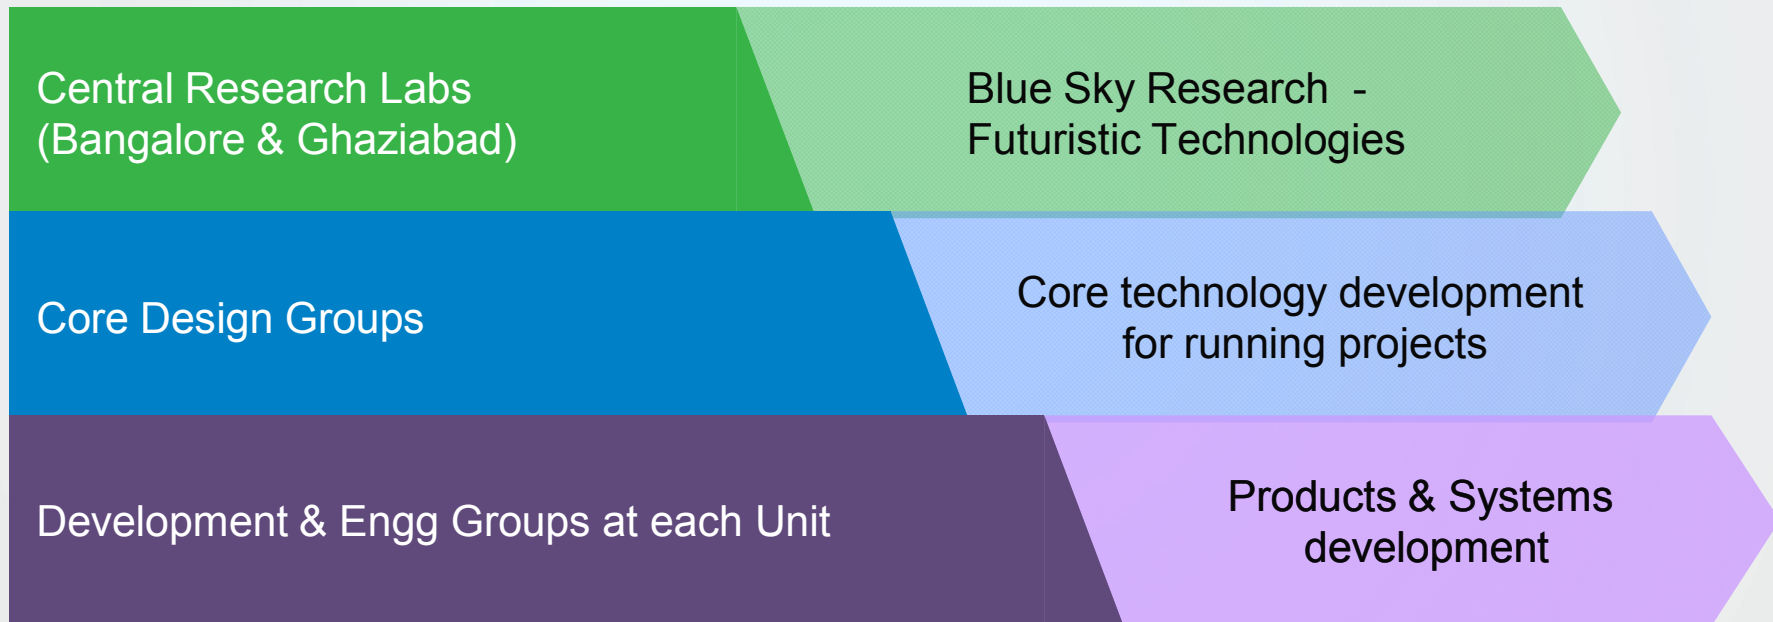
Central Research Labs
(Bangalore & Ghaziabad)

Blue Sky Research -
Futuristic Technologies

Core Design Groups

Core technology development
for running projects

Development & Engg Groups at each Unit

Products & Systems
development